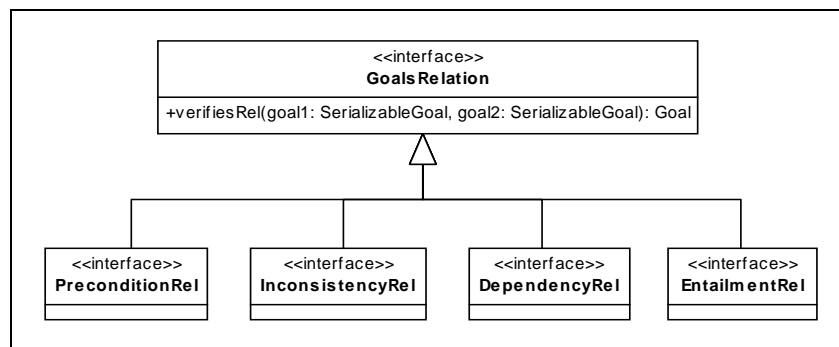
<<interface>>
GoalsRelation

+verifiesRel(goal1: SerializableGoal, goal2: SerializableGoal): Goal

<<interface>>
PreconditionRel

<<interface>>
InconsistencyRel

<<interface>>
DependencyRel

<<interface>>
EntailmentRel